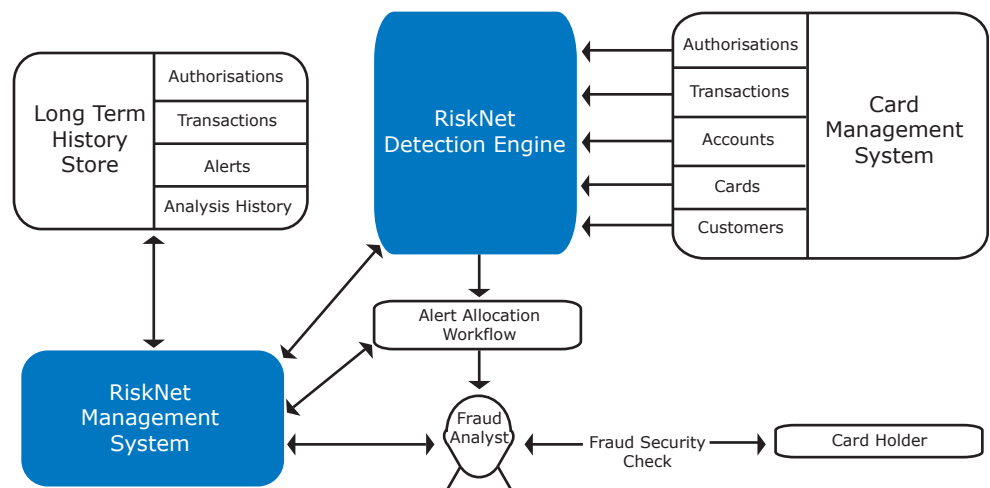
Long Term History Store

Authorisations

Transactions

Alerts

Analysis History

RiskNet Detection Engine

Authorisations

Transactions

Accounts

Cards

Customers

Card Management System

Alert Allocation Workflow

RiskNet Management System

Fraud Analyst

Fraud Security Check

Card Holder